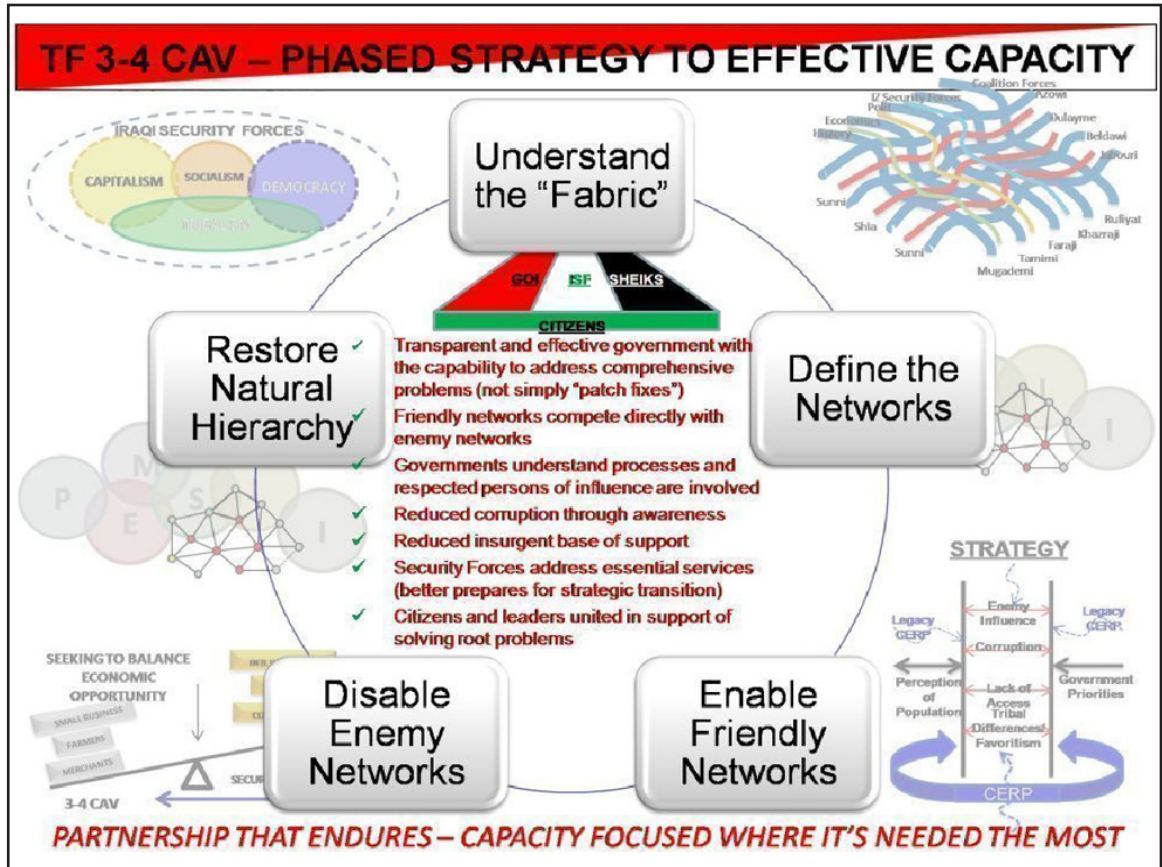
TF 3-4 CAV – PHASED STRATEGY TO EFFECTIVE CAPACITY

IRAQI SECURITY FORCES
CAPITALISM
SOCIALISM
DEMOCRACY
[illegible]

Understand the "Fabric"

Coalition Forces
IZ Security Forces
Politi
Economics
History
Azowi
Dulayme
Beldawi
Jabouri
Sunni
Shia
Sunni
Ruliyat
Kharraji
Faraji
Tamimi
Mugademi

GOI
ISF
SHEIKS
CITIZENS

Restore Natural Hierarchy

Define the Networks

✓ Transparent and effective government with the capability to address comprehensive problems (not simply "patch fixes")
✓ Friendly networks compete directly with enemy networks
✓ Governments understand processes and respected persons of influence are involved
✓ Reduced corruption through awareness
✓ Reduced insurgent base of support
✓ Security Forces address essential services (better prepares for strategic transition)
✓ Citizens and leaders united in support of solving root problems

P
M
E
S
I

I
I

STRATEGY
Enemy Influence
Corruption
Lack of Access
Tribal Differences/ Favoritism
Legacy CERP
Legacy CERP
Perception of Population
Government Priorities
CERP

SEEKING TO BALANCE ECONOMIC OPPORTUNITY
SMALL BUSINESS
FARMERS
MERCHANTS
SECU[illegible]
3-4 CAV

Disable Enemy Networks

Enable Friendly Networks

PARTNERSHIP THAT ENDURES – CAPACITY FOCUSED WHERE IT'S NEEDED THE MOST